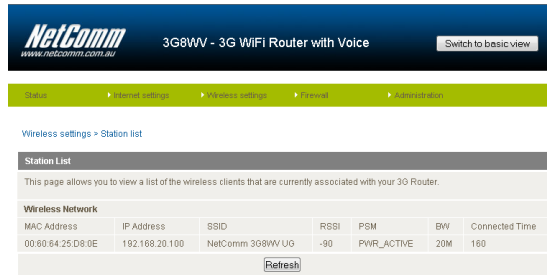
NetComm
www.netcomm.com.au

3G8WV - 3G WiFi Router with Voice

Switch to basic view

Status
Internet settings
Wireless settings
Firewall
Administration

Wireless settings > Station list

Station List

This page allows you to view a list of the wireless clients that are currently associated with your 3G Router.

Wireless Network

| MAC Address | IP Address | SSID | RSSI | PSM | BW | Connected Time |
|---|---|---|---|---|---|---|
| 00:60:64:25:D8:0E | 192.168.20.100 | NetComm 3G8WV UG | -90 | PWR_ACTIVE | 20M | 160 |

Refresh